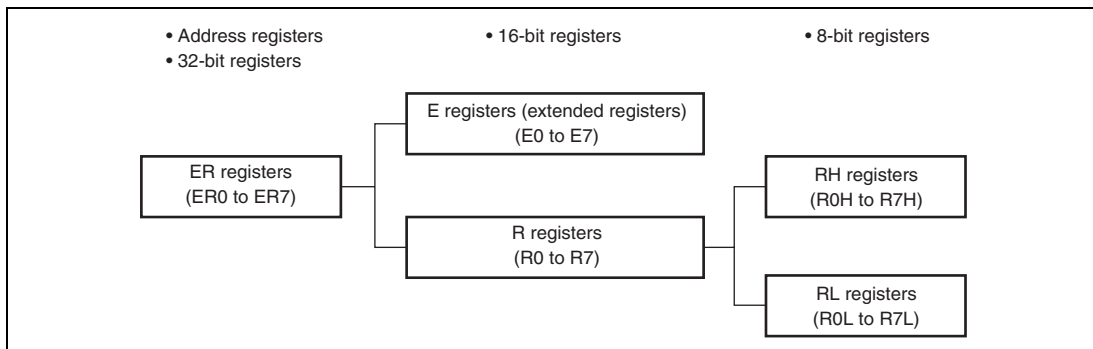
• Address registers
• 32-bit registers

• 16-bit registers

• 8-bit registers

ER registers
(ER0 to ER7)

E registers (extended registers)
(E0 to E7)

R registers
(R0 to R7)

RH registers
(R0H to R7H)

RL registers
(R0L to R7L)